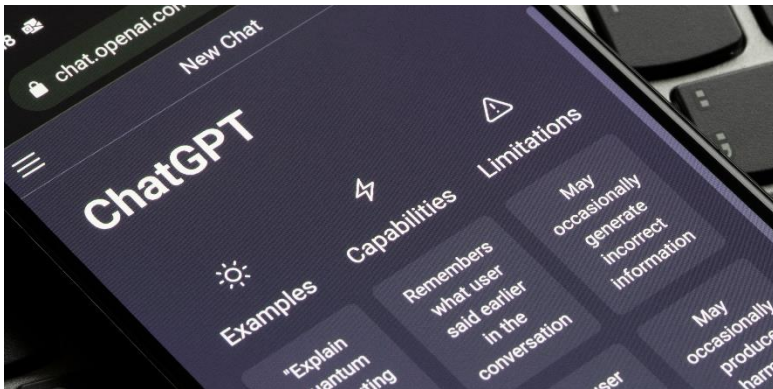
8
chat.openai.co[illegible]
New Chat

ChatGPT

Examples

Capabilities

Limitations

"Explain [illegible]antum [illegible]ting

Remembers what user said earlier in the conversation

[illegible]ser

May occasionally generate incorrect information

May occasionally produc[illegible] harm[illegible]